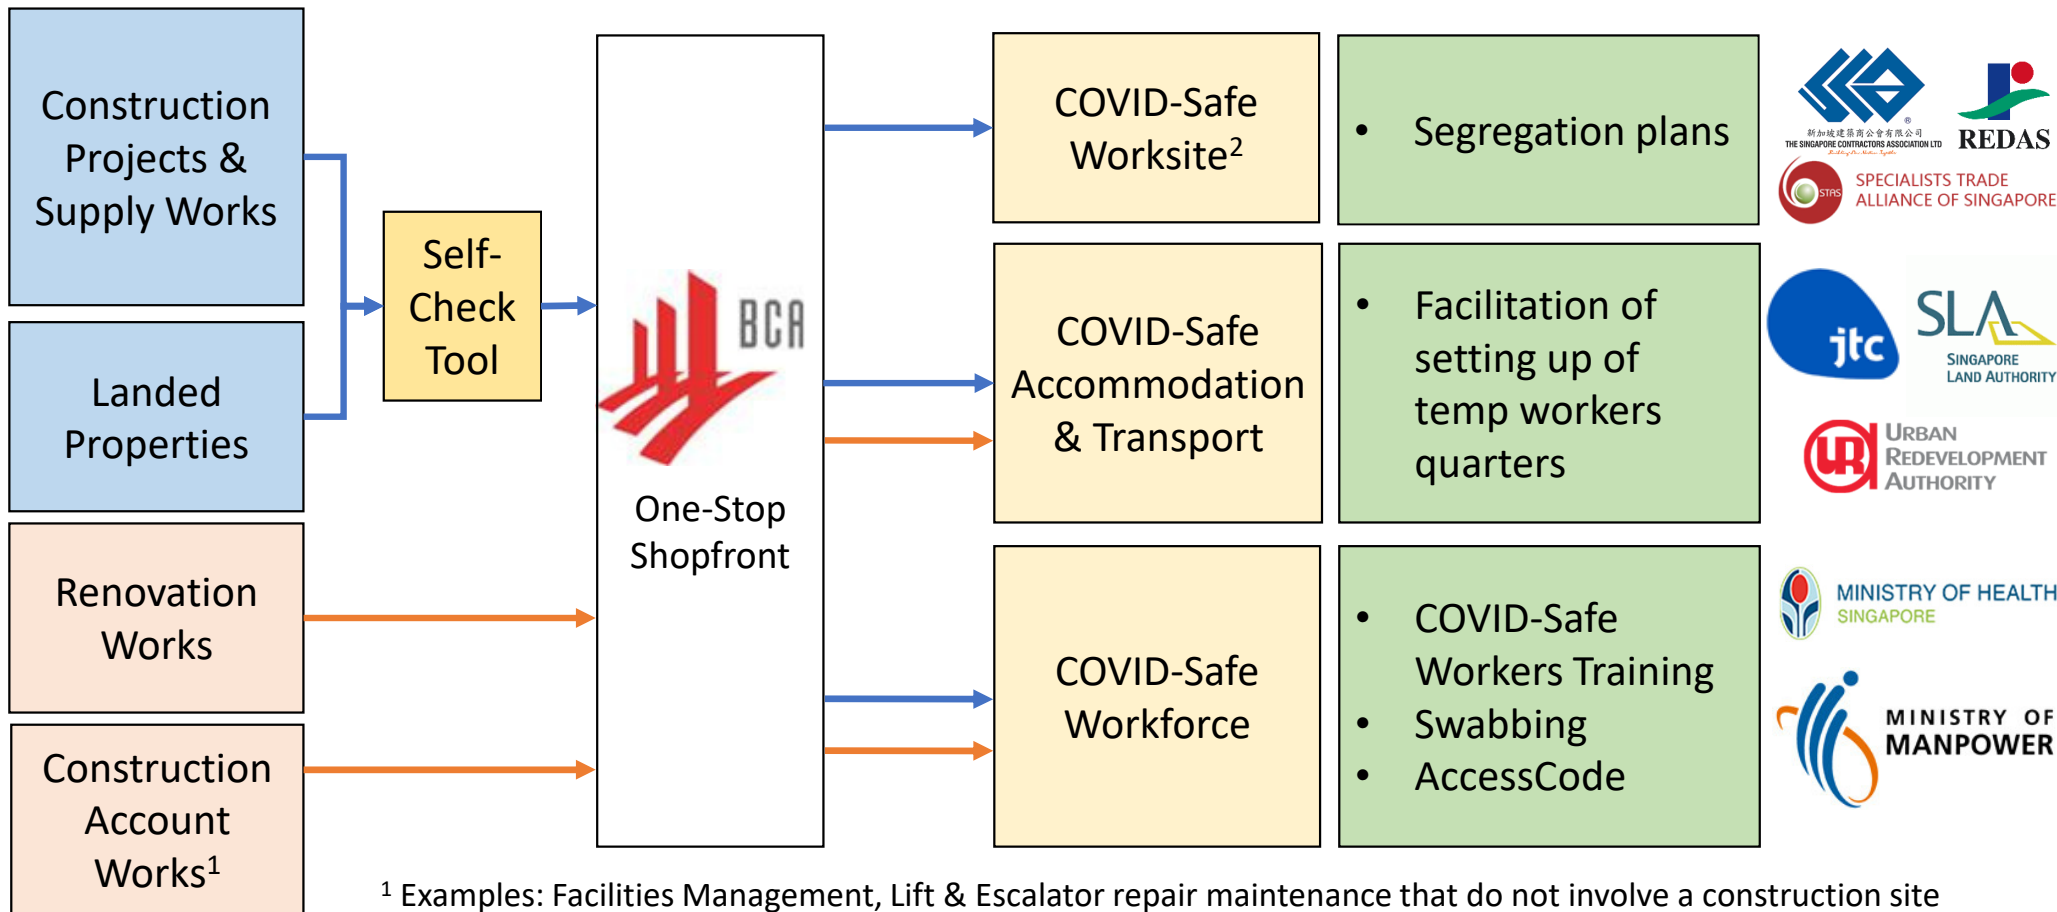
Construction Projects & Supply Works

Landed Properties

Renovation Works

Construction Account Works$^1$

Self-Check Tool

BCA

One-Stop Shopfront

COVID-Safe Worksite$^2$

COVID-Safe Accommodation & Transport

COVID-Safe Workforce

• Segregation plans

• Facilitation of setting up of temp workers quarters

• COVID-Safe Workers Training
• Swabbing
• AccessCode

THE SINGAPORE CONTRACTORS ASSOCIATION LTD

REDAS

SPECIALISTS TRADE ALLIANCE OF SINGAPORE

jtc

SLA SINGAPORE LAND AUTHORITY

URBAN REDEVELOPMENT AUTHORITY

MINISTRY OF HEALTH SINGAPORE

MINISTRY OF MANPOWER

$^1$ Examples: Facilities Management, Lift & Escalator repair maintenance that do not involve a construction site